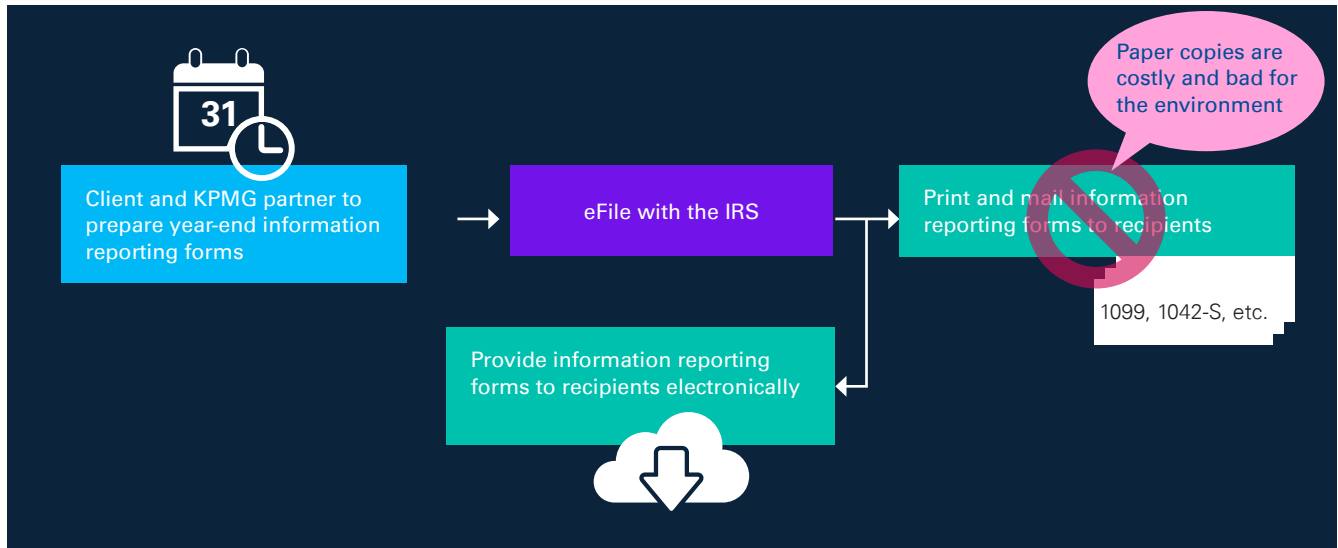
31

Client and KPMG partner to prepare year-end information reporting forms

eFile with the IRS

Paper copies are costly and bad for the environment

Print and mail information reporting forms to recipients

1099, 1042-S, etc.

Provide information reporting forms to recipients electronically